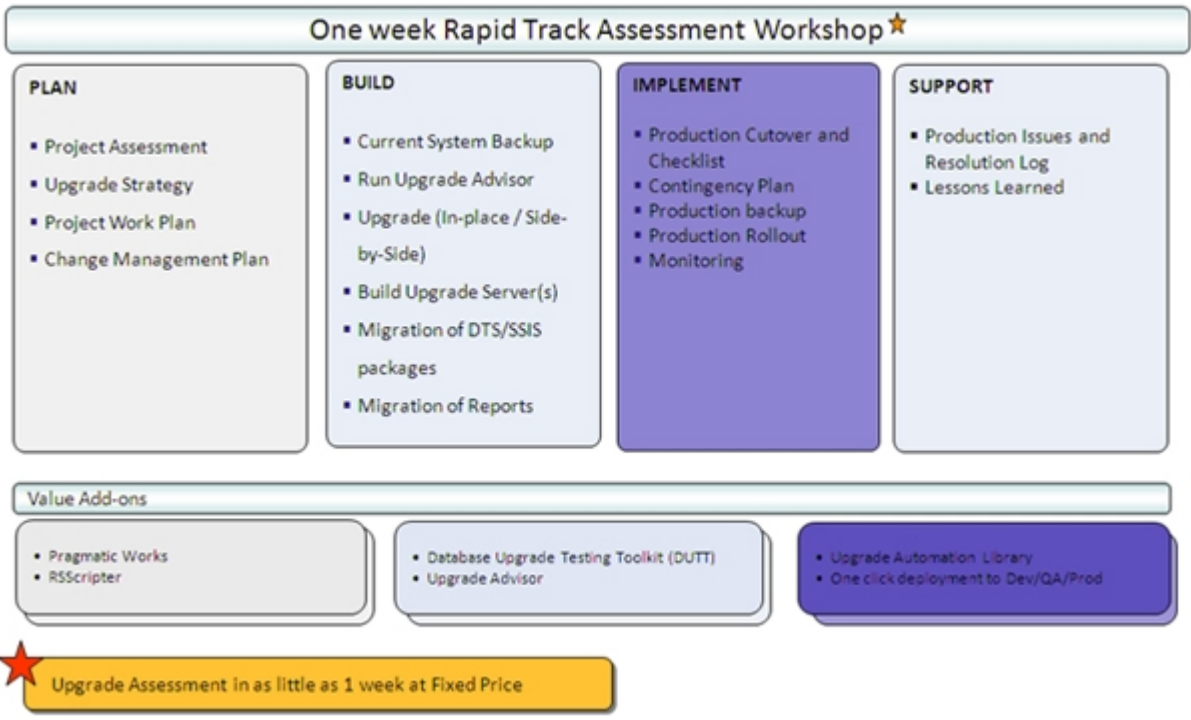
One week Rapid Track Assessment Workshop

PLAN

- Project Assessment
- Upgrade Strategy
- Project Work Plan
- Change Management Plan

BUILD

- Current System Backup
- Run Upgrade Advisor
- Upgrade (In-place / Side-by-Side)
- Build Upgrade Server(s)
- Migration of DTS/SSIS packages
- Migration of Reports

IMPLEMENT

- Production Cutover and Checklist
- Contingency Plan
- Production backup
- Production Rollout
- Monitoring

SUPPORT

- Production Issues and Resolution Log
- Lessons Learned

Value Add-ons

- Pragmatic Works
- RSScripter

- Database Upgrade Testing Toolkit (DUTT)
- Upgrade Advisor

- Upgrade Automation Library
- One click deployment to Dev/QA/Prod

Upgrade Assessment in as little as 1 week at Fixed Price